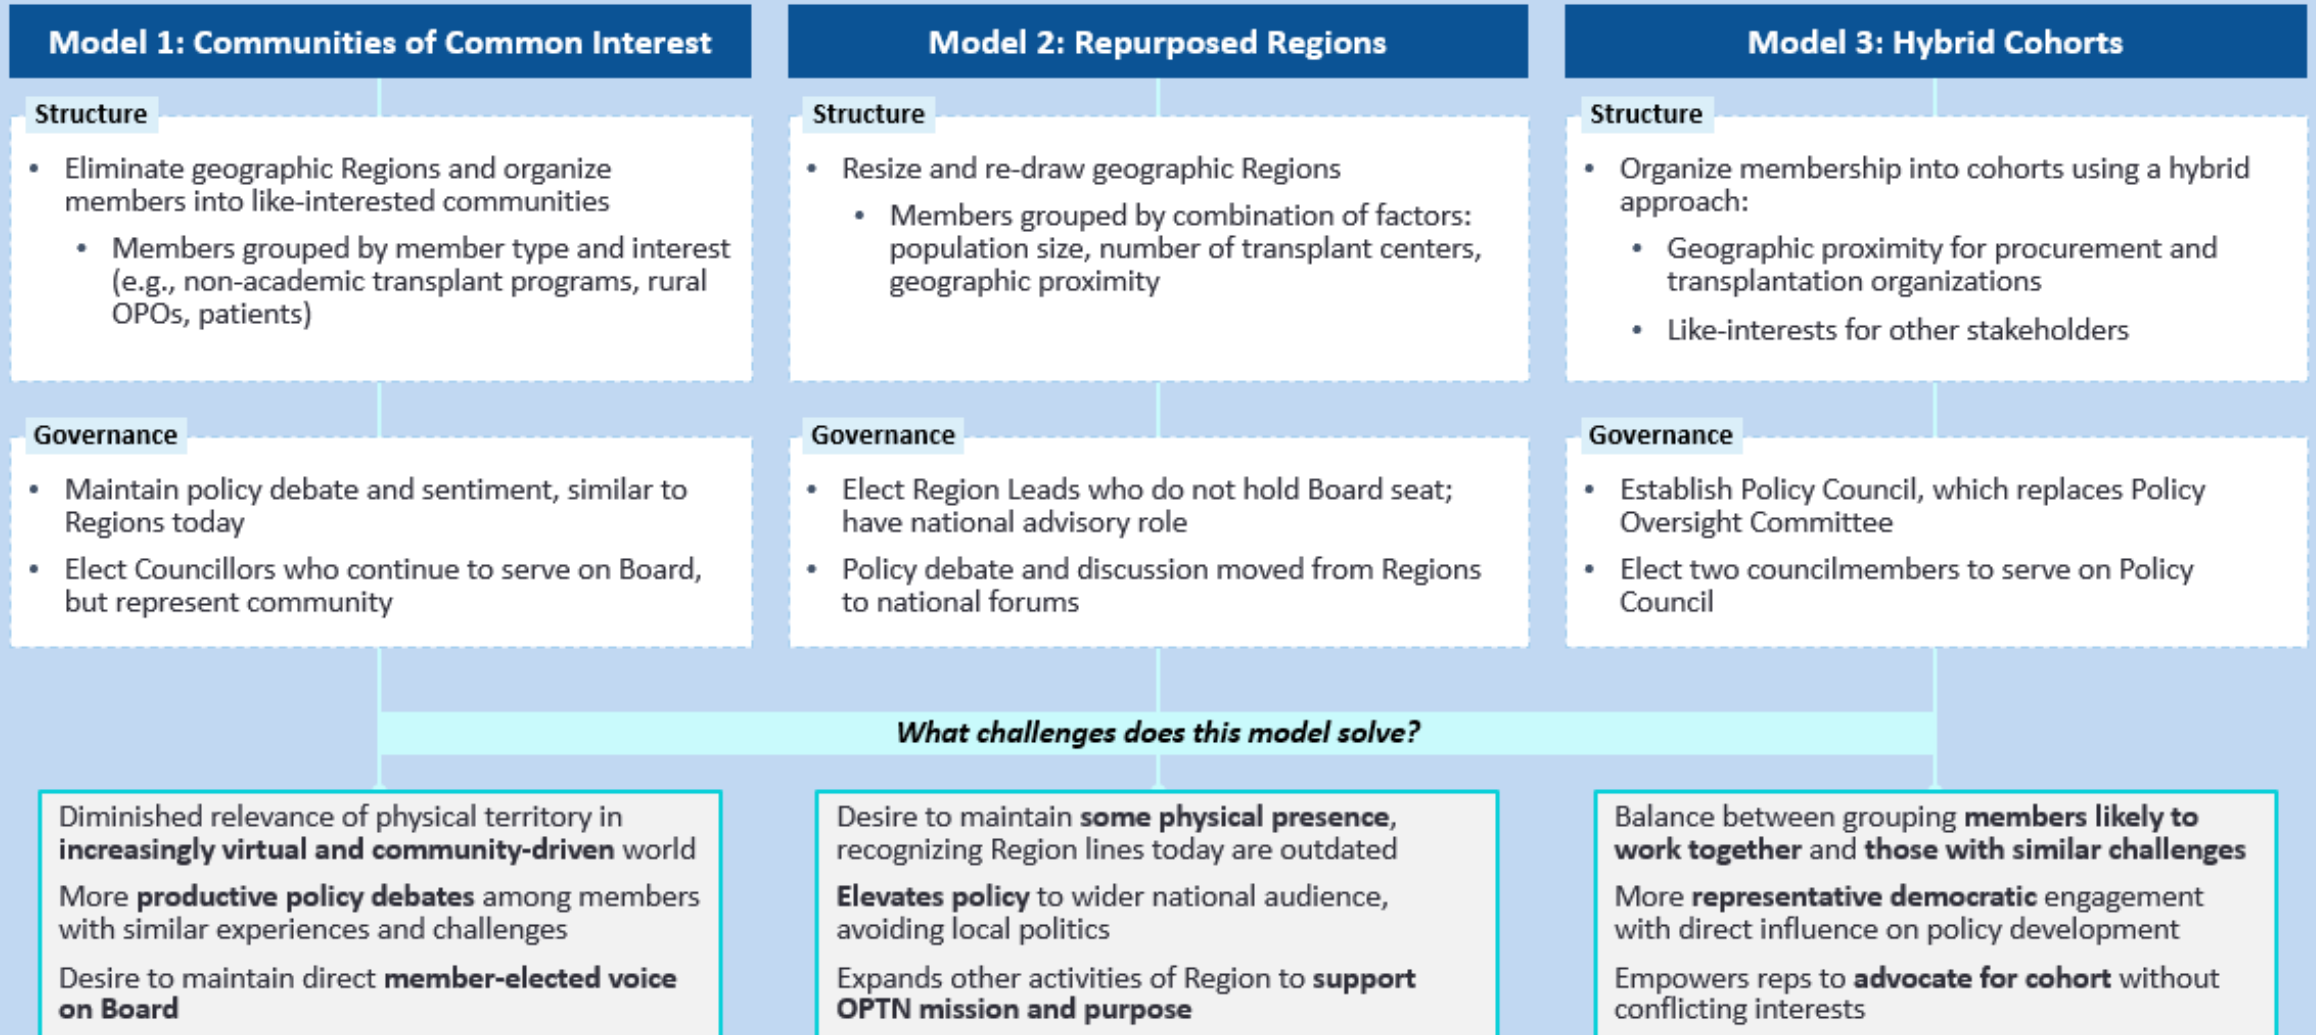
Model 1: Communities of Common Interest

Structure

- Eliminate geographic Regions and organize members into like-interested communities
  - Members grouped by member type and interest (e.g., non-academic transplant programs, rural OPOs, patients)

Governance

- Maintain policy debate and sentiment, similar to Regions today
- Elect Councillors who continue to serve on Board, but represent community

Model 2: Repurposed Regions

Structure

- Resize and re-draw geographic Regions
  - Members grouped by combination of factors: population size, number of transplant centers, geographic proximity

Governance

- Elect Region Leads who do not hold Board seat; have national advisory role
- Policy debate and discussion moved from Regions to national forums

Model 3: Hybrid Cohorts

Structure

- Organize membership into cohorts using a hybrid approach:
  - Geographic proximity for procurement and transplantation organizations
  - Like-interests for other stakeholders

Governance

- Establish Policy Council, which replaces Policy Oversight Committee
- Elect two councilmembers to serve on Policy Council

*What challenges does this model solve?*

Diminished relevance of physical territory in **increasingly virtual and community-driven** world

More **productive policy debates** among members with similar experiences and challenges

Desire to maintain direct **member-elected voice on Board**

Desire to maintain **some physical presence**, recognizing Region lines today are outdated

**Elevates policy** to wider national audience, avoiding local politics

Expands other activities of Region to **support OPTN mission and purpose**

Balance between grouping **members likely to work together** and **those with similar challenges**

More **representative democratic** engagement with direct influence on policy development

Empowers reps to **advocate for cohort** without conflicting interests